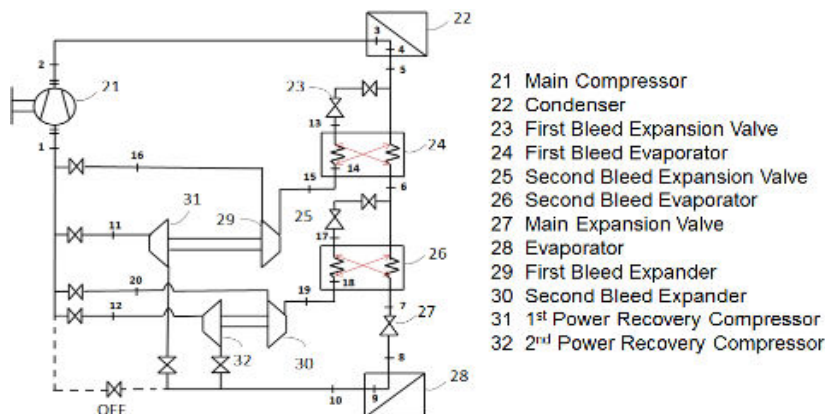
22
2
3
4
5
21
23
13
24
14
1
16
15
6
31
29
25
11
17
26
18
20
19
12
7
27
32
30
8
28
9
10
OFF

21 Main Compressor
22 Condenser
23 First Bleed Expansion Valve
24 First Bleed Evaporator
25 Second Bleed Expansion Valve
26 Second Bleed Evaporator
27 Main Expansion Valve
28 Evaporator
29 First Bleed Expander
30 Second Bleed Expander
31 1$^{st}$ Power Recovery Compressor
32 2$^{nd}$ Power Recovery Compressor